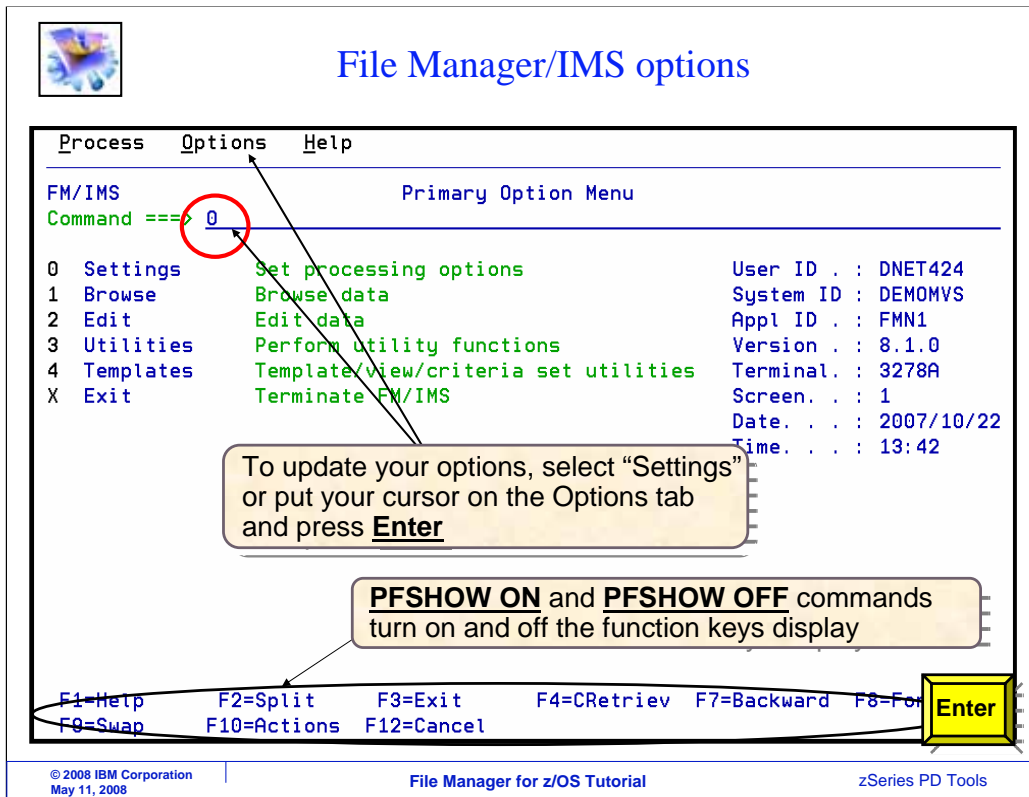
File Manager/IMS options

Process Options Help

FM/IMS Primary Option Menu
Command ===> 0

| | | | |
|---|---|---|---|
| 0 | Settings | Set processing options | User ID . : DNET424 |
| 1 | Browse | Browse data | System ID : DEMOMVS |
| 2 | Edit | Edit data | Appl ID . : FMN1 |
| 3 | Utilities | Perform utility functions | Version . : 8.1.0 |
| 4 | Templates | Template/view/criteria set utilities | Terminal. : 3278A |
| X | Exit | Terminate FM/IMS | Screen. . : 1 |
| | | | Date. . . : 2007/10/22 |
| | | | Time. . . : 13:42 |

To update your options, select "Settings" or put your cursor on the Options tab and press **Enter**

**PFSHOW ON** and **PFSHOW OFF** commands turn on and off the function keys display

F1=Help F2=Split F3=Exit F4=CRetriev F7=Backward F8=For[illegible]
F9=Swap F10=Actions F12=Cancel

Enter

© 2008 IBM Corporation
May 11, 2008

File Manager for z/OS Tutorial

zSeries PD Tools